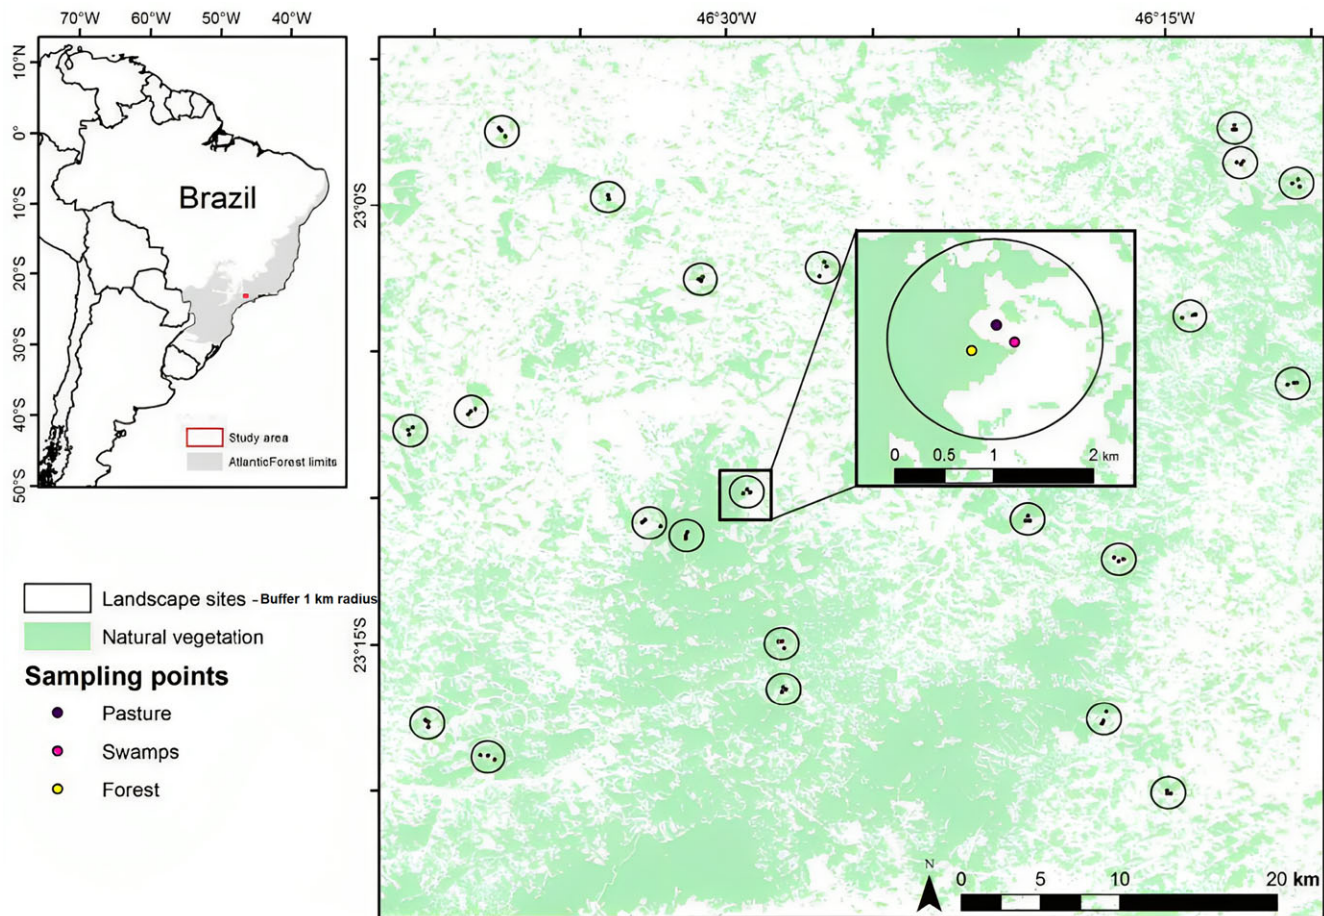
70°W 60°W 50°W 40°W

10°N
0°
10°S
20°S
30°S
40°S
50°S

Brazil

Study area
AtlanticForest limits

46°30'W 46°15'W

23°0'S
23°15'S

0 0.5 1 2 km

Landscape sites - Buffer 1 km radius
Natural vegetation

Sampling points
Pasture
Swamps
Forest

N
0 5 10 20 km